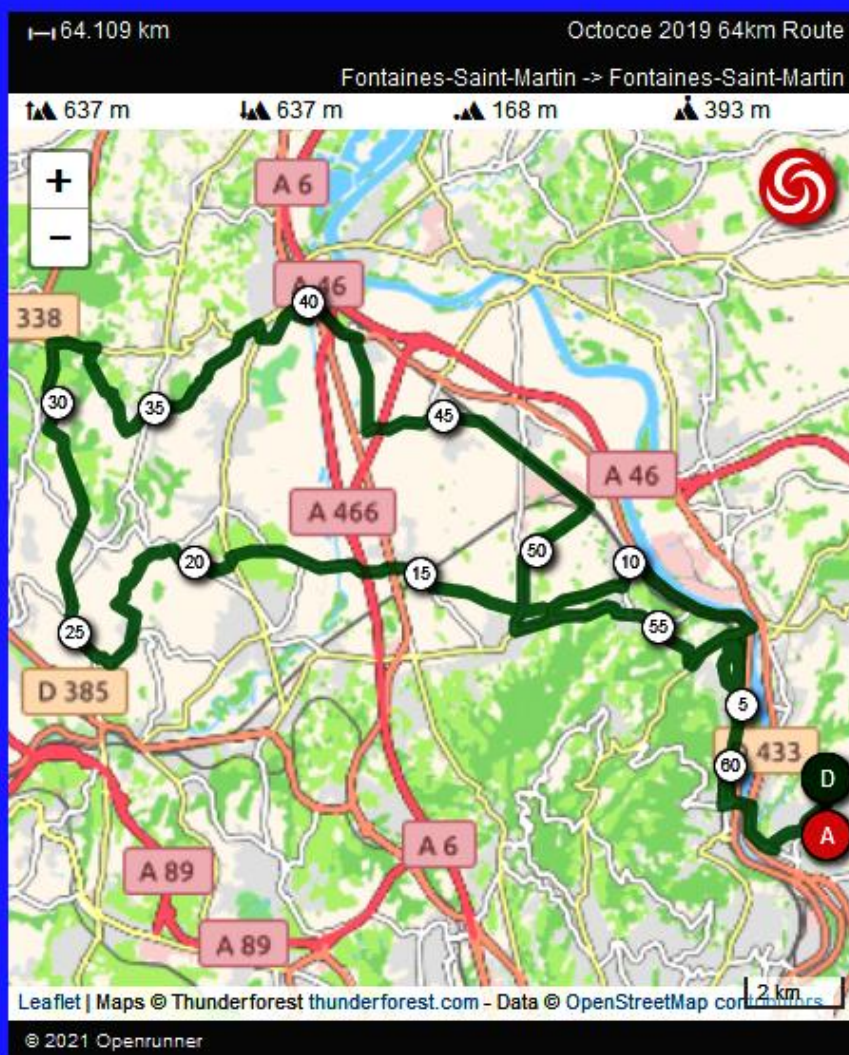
64.109 km
Octocoe 2019 64km Route
Fontaines-Saint-Martin -> Fontaines-Saint-Martin
637 m
637 m
168 m
393 m

+
−

A 6
A 46
338
40
30
35
45
A 46
A 466
50
10
20
15
55
25
D 385
5
60
D 433
D
A
A 89
A 6
A 89

Leaflet | Maps © Thunderforest thunderforest.com - Data © OpenStreetMap contributors
2 km

© 2021 Openrunner